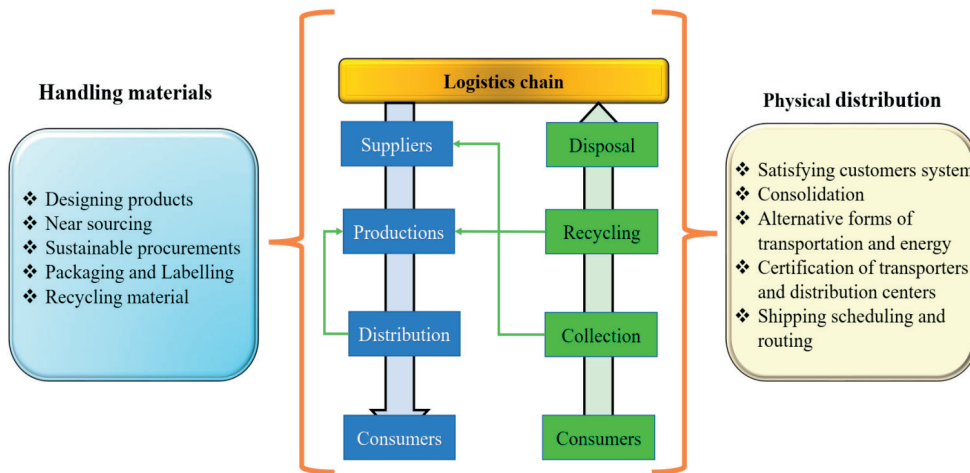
Handling materials

❖ Designing products
❖ Near sourcing
❖ Sustainable procurements
❖ Packaging and Labelling
❖ Recycling material

Logistics chain

Suppliers
Productions
Distribution
Consumers

Disposal
Recycling
Collection
Consumers

Physical distribution

❖ Satisfying customers system
❖ Consolidation
❖ Alternative forms of transportation and energy
❖ Certification of transporters and distribution centers
❖ Shipping scheduling and routing